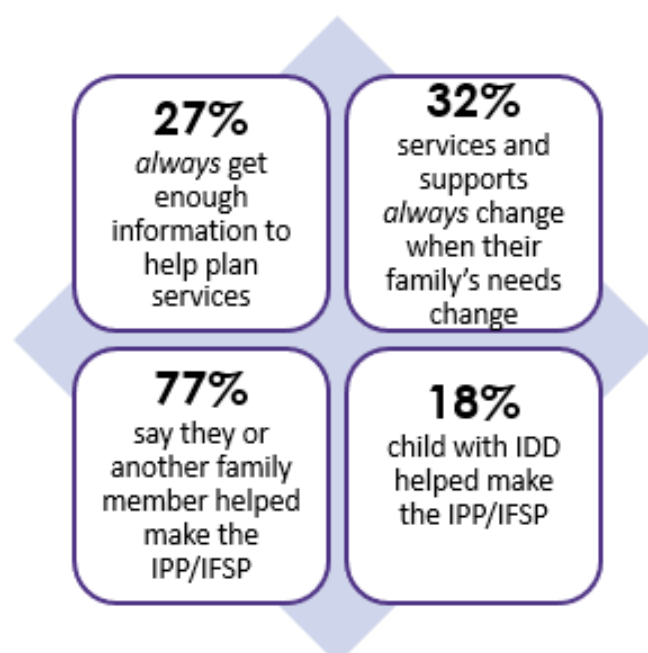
27%
*always* get enough information to help plan services

32%
services and supports *always* change when their family's needs change

77%
say they or another family member helped make the IPP/IFSP

18%
child with IDD helped make the IPP/IFSP